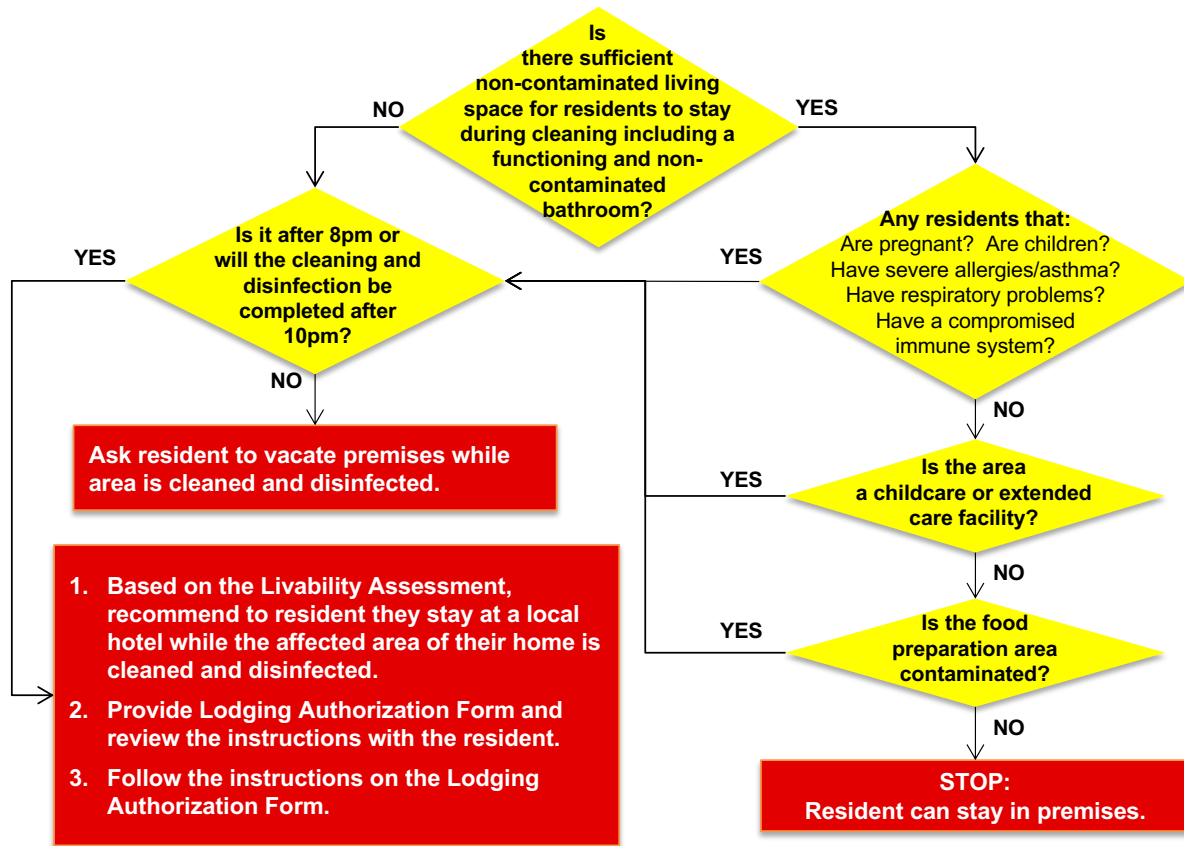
Is there sufficient non-contaminated living space for residents to stay during cleaning including a functioning and non-contaminated bathroom?

NO

YES

Is it after 8pm or will the cleaning and disinfection be completed after 10pm?

YES

NO

Any residents that:
Are pregnant? Are children?
Have severe allergies/asthma?
Have respiratory problems?
Have a compromised immune system?

YES

NO

Ask resident to vacate premises while area is cleaned and disinfected.

YES

Is the area a childcare or extended care facility?

NO

1. Based on the Livability Assessment, recommend to resident they stay at a local hotel while the affected area of their home is cleaned and disinfected.
2. Provide Lodging Authorization Form and review the instructions with the resident.
3. Follow the instructions on the Lodging Authorization Form.

YES

Is the food preparation area contaminated?

NO

STOP:
Resident can stay in premises.